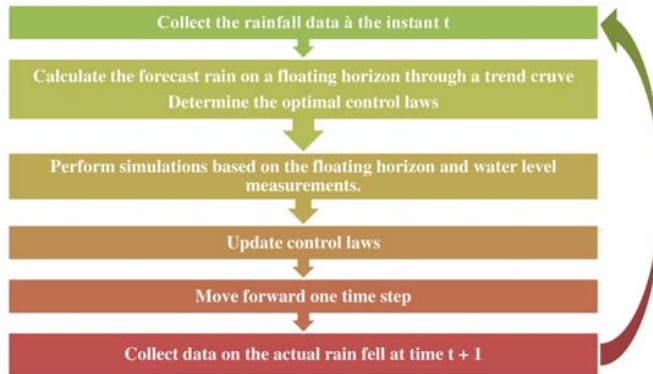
Collect the rainfall data à the instant t

Calculate the forecast rain on a floating horizon through a trend cruve
Determine the optimal control laws

Perform simulations based on the floating horizon and water level measurements.

Update control laws

Move forward one time step

Collect data on the actual rain fell at time t + 1